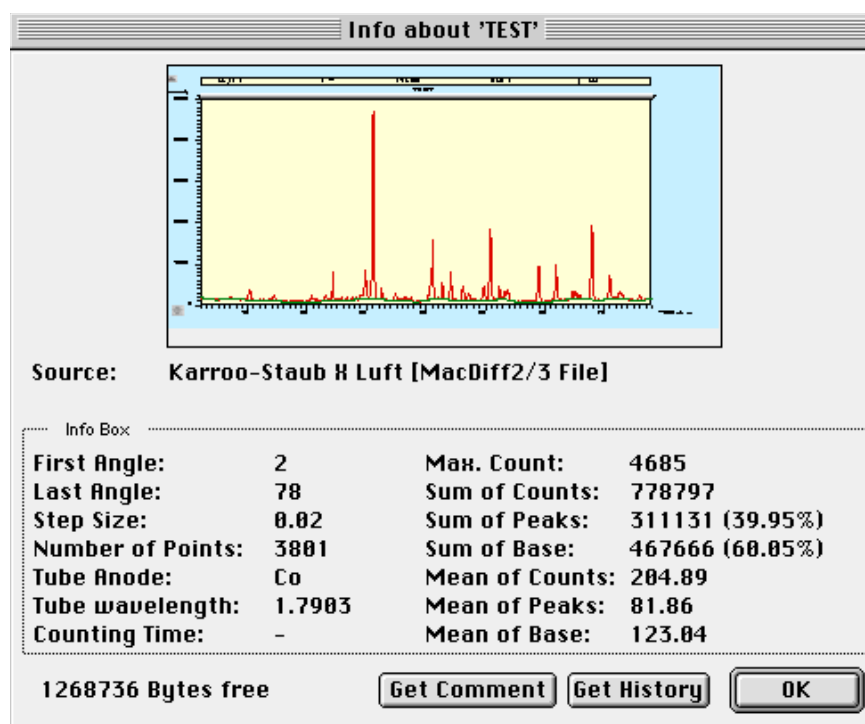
Info about 'TEST'

Source: Karroo-Staub X Luft [MacDiff2/3 File]

Info Box

| | | | |
|---|---|---|---|
| First Angle: | 2 | Max. Count: | 4685 |
| Last Angle: | 78 | Sum of Counts: | 778797 |
| Step Size: | 0.02 | Sum of Peaks: | 311131 (39.95%) |
| Number of Points: | 3801 | Sum of Base: | 467666 (60.05%) |
| Tube Anode: | Co | Mean of Counts: | 204.89 |
| Tube wavelength: | 1.7903 | Mean of Peaks: | 81.86 |
| Counting Time: | - | Mean of Base: | 123.04 |

1268736 Bytes free

Get Comment | Get History | OK